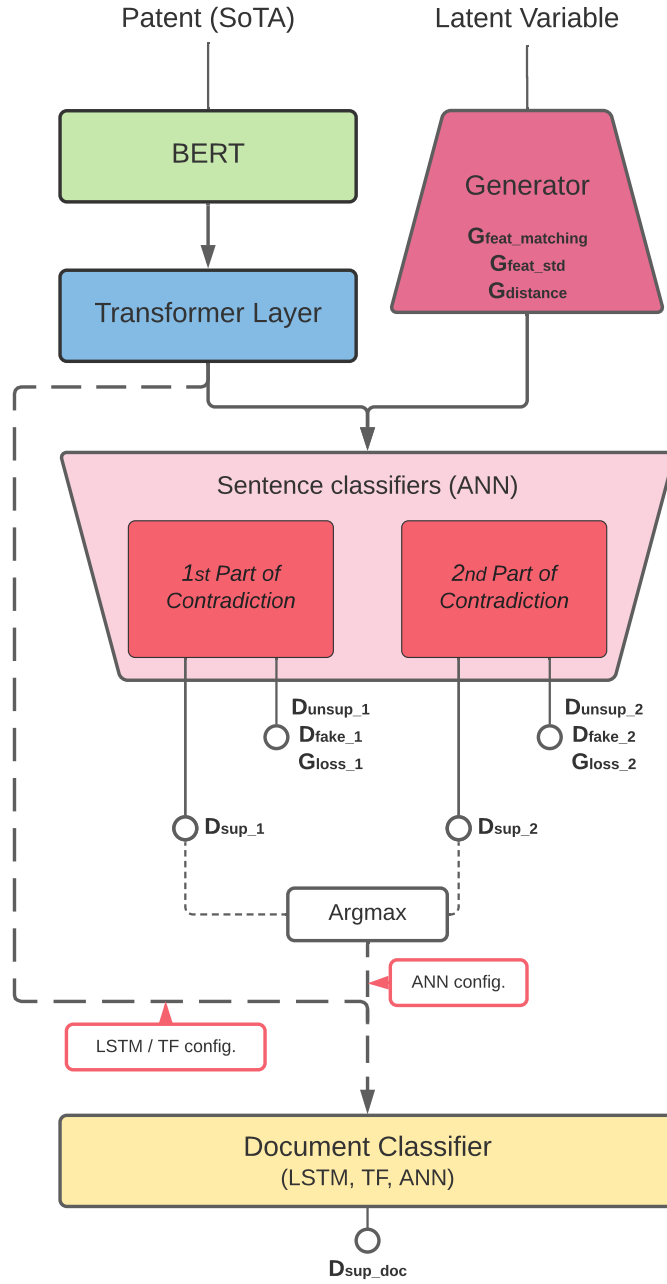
Patent (SoTA)

Latent Variable

BERT

Generator

$G_{feat\_matching}$
$G_{feat\_std}$
$G_{distance}$

Transformer Layer

Sentence classifiers (ANN)

1st Part of Contradiction

2nd Part of Contradiction

$D_{unsup\_1}$
$D_{fake\_1}$
$G_{loss\_1}$

$D_{unsup\_2}$
$D_{fake\_2}$
$G_{loss\_2}$

$D_{sup\_1}$

$D_{sup\_2}$

Argmax

ANN config.

LSTM / TF config.

Document Classifier
(LSTM, TF, ANN)

$D_{sup\_doc}$